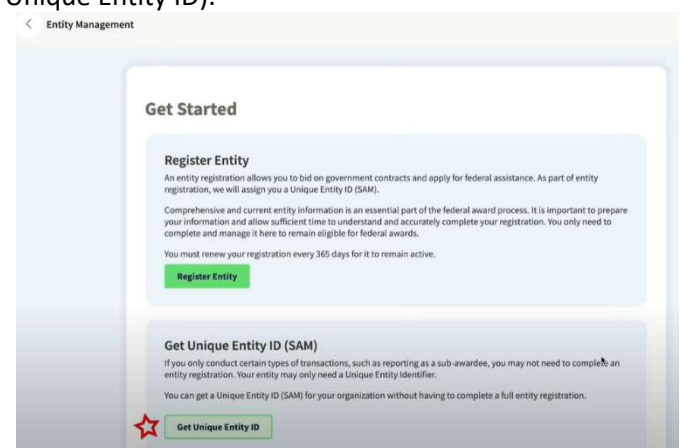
Unique Entity ID).

Entity Management

Get Started

Register Entity

An entity registration allows you to bid on government contracts and apply for federal assistance. As part of entity registration, we will assign you a Unique Entity ID (SAM).

Comprehensive and current entity information is an essential part of the federal award process. It is important to prepare your information and allow sufficient time to understand and accurately complete your registration. You only need to complete and manage it here to remain eligible for federal awards.

You must renew your registration every 365 days for it to remain active.

Register Entity

Get Unique Entity ID (SAM)

If you only conduct certain types of transactions, such as reporting as a sub-awardee, you may not need to complete an entity registration. Your entity may only need a Unique Entity Identifier.

You can get a Unique Entity ID (SAM) for your organization without having to complete a full entity registration.

Get Unique Entity ID